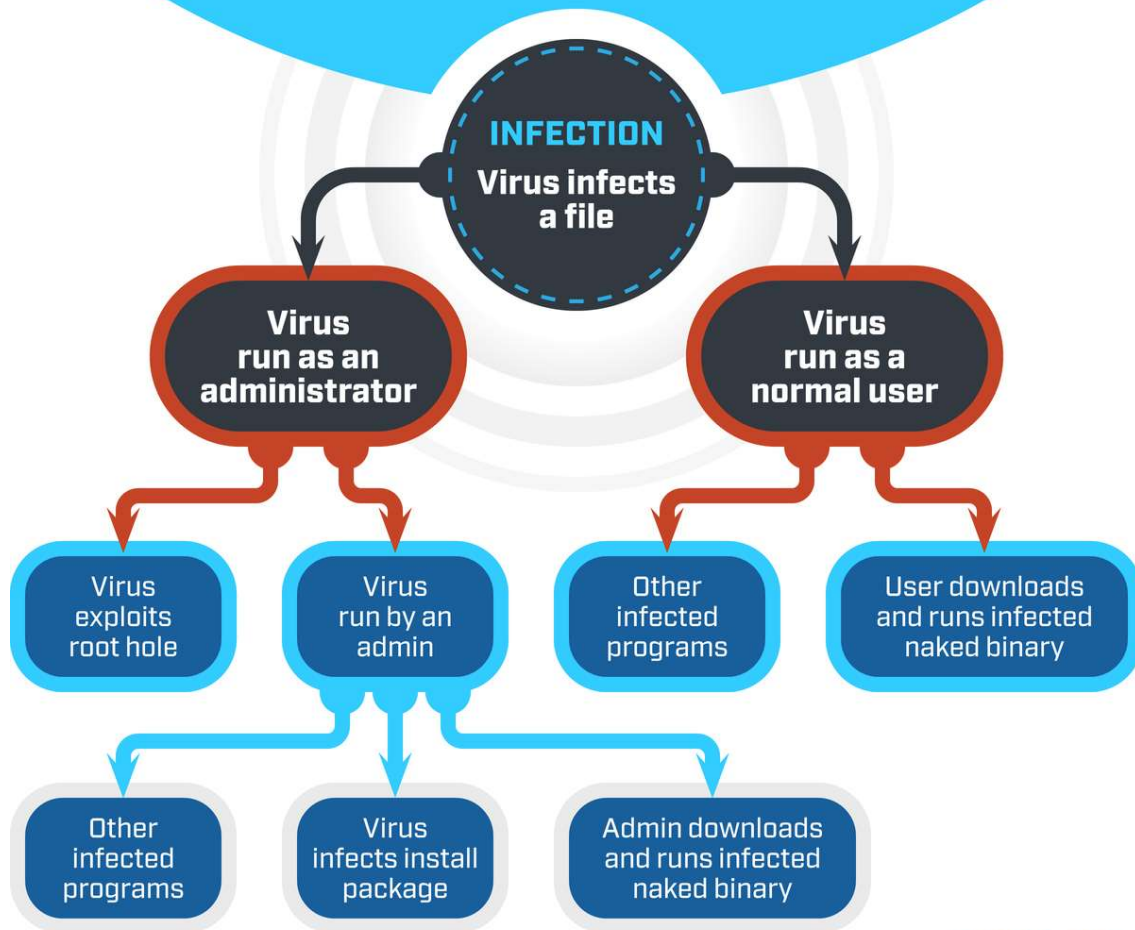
INFECTION
Virus infects a file

Virus run as an administrator

Virus run as a normal user

Virus exploits root hole

Virus run by an admin

Other infected programs

User downloads and runs infected naked binary

Other infected programs

Virus infects install package

Admin downloads and runs infected naked binary